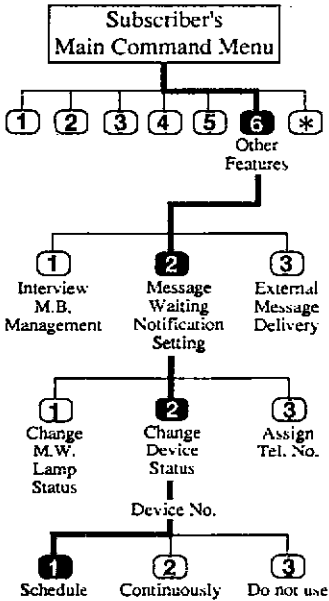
Subscriber's Main Command Menu

1 2 3 4 5 6 *

Other Features

1
Interview M.B. Management

2
Message Waiting Notification Setting

3
External Message Delivery

1
Change M.W. Lamp Status

2
Change Device Status

3
Assign Tel. No.

Device No.

1
Schedule

2
Continuously

3
Do not use